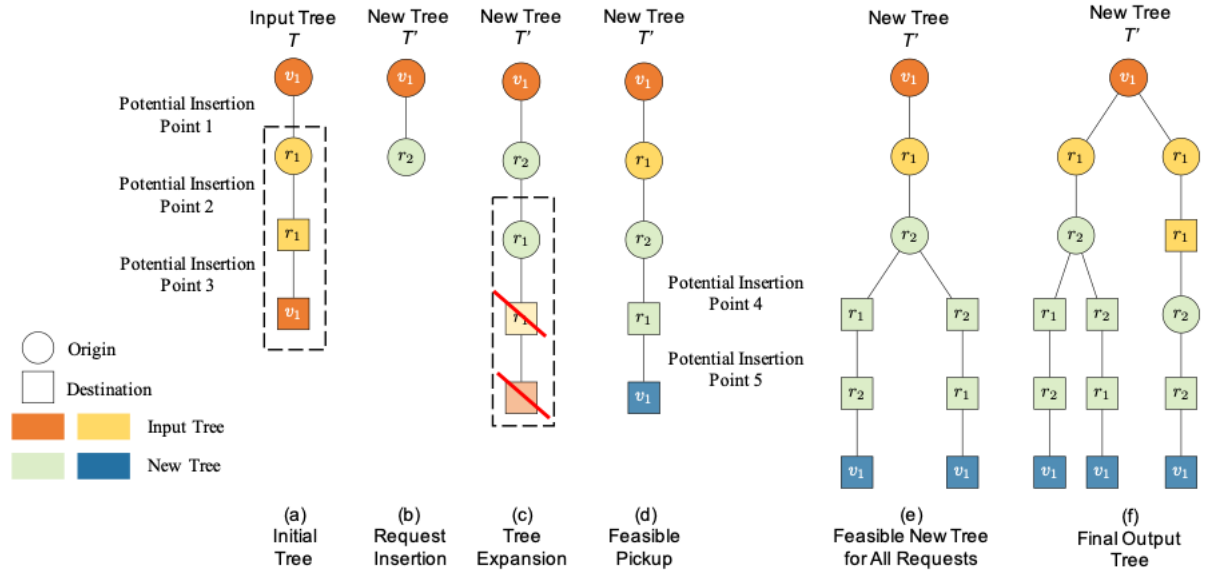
Input Tree
$T$

New Tree
$T'$

New Tree
$T'$

New Tree
$T'$

New Tree
$T'$

New Tree
$T'$

$v_1$

Potential Insertion Point 1

$r_1$

Potential Insertion Point 2

$r_1$

Potential Insertion Point 3

$v_1$

$v_1$

$r_2$

$v_1$

$r_2$

$r_1$

$r_1$

$v_1$

$v_1$

$r_1$

$r_2$

Potential Insertion Point 4

$r_1$

Potential Insertion Point 5

$v_1$

$v_1$

$r_1$

$r_2$

$r_1$

$r_2$

$r_2$

$r_1$

$v_1$

$v_1$

$v_1$

$r_1$

$r_1$

$r_2$

$r_1$

$r_1$

$r_2$

$r_2$

$r_2$

$r_1$

$r_2$

$v_1$

$v_1$

$v_1$

Origin

Destination

Input Tree

New Tree

(a)
Initial Tree

(b)
Request Insertion

(c)
Tree Expansion

(d)
Feasible Pickup

(e)
Feasible New Tree for All Requests

(f)
Final Output Tree